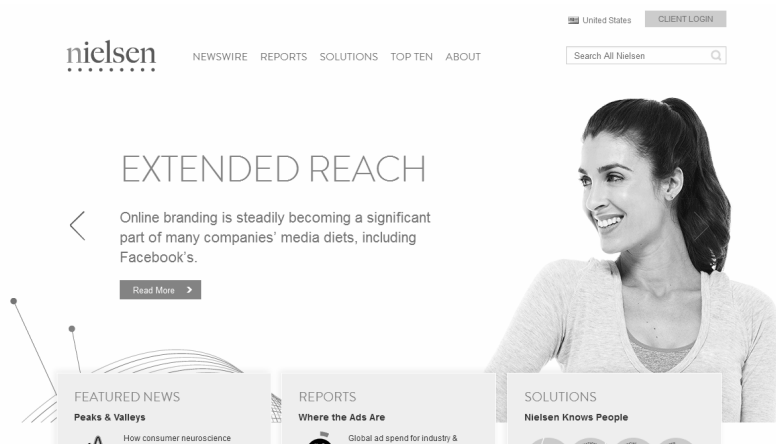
United States CLIENT LOGIN

nielsen

NEWSWIRE REPORTS SOLUTIONS TOP TEN ABOUT

Search All Nielsen

EXTENDED REACH

Online branding is steadily becoming a significant part of many companies' media diets, including Facebook's.

Read More

FEATURED NEWS
Peaks & Valleys
How consumer neuroscience

REPORTS
Where the Ads Are
Global ad spend for industry &

SOLUTIONS
Nielsen Knows People